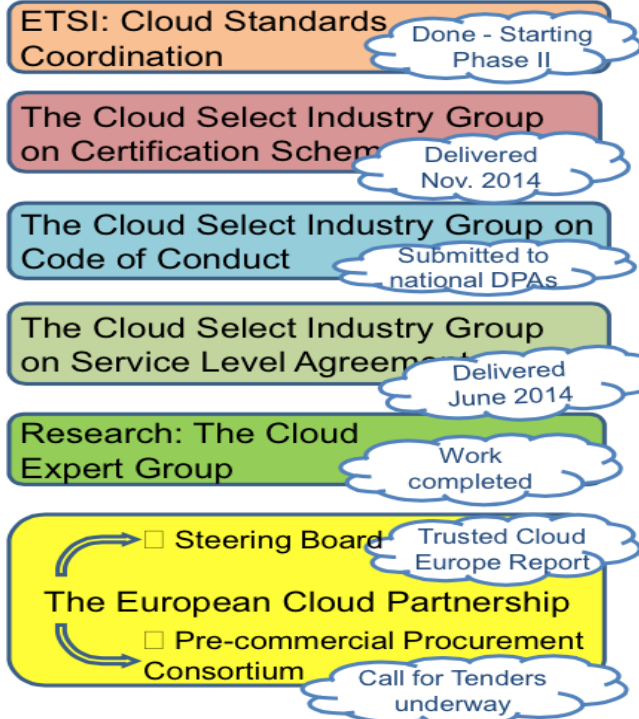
ETSI: Cloud Standards Coordination

Done - Starting Phase II

The Cloud Select Industry Group on Certification Schem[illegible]

Delivered Nov. 2014

The Cloud Select Industry Group on Code of Conduct

Submitted to national DPAs

The Cloud Select Industry Group on Service Level Agreem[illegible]

Delivered June 2014

Research: The Cloud Expert Group

Work completed

☐ Steering Board

Trusted Cloud Europe Report

The European Cloud Partnership

☐ Pre-commercial Procurement Consortium

Call for Tenders underway